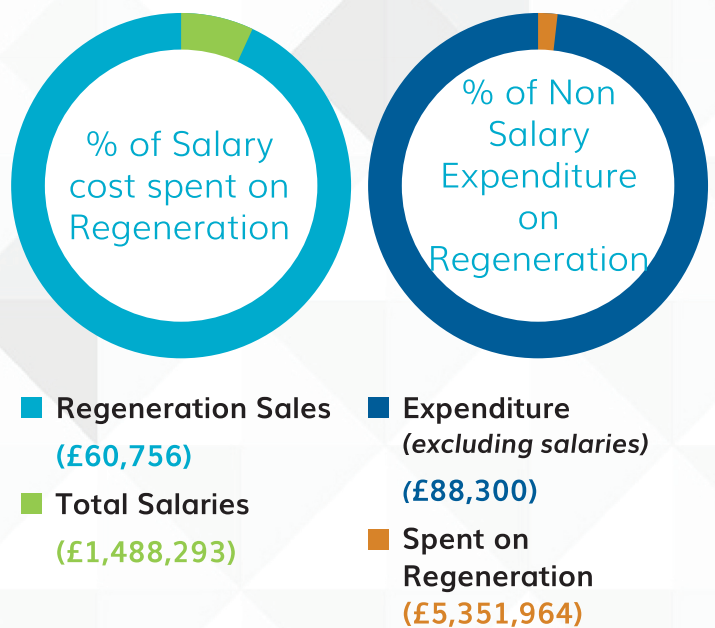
% of Salary cost spent on Regeneration

% of Non Salary Expenditure on Regeneration

Regeneration Sales
(£60,756)

Total Salaries
(£1,488,293)

Expenditure
*(excluding salaries)*
(£88,300)

Spent on Regeneration
(£5,351,964)